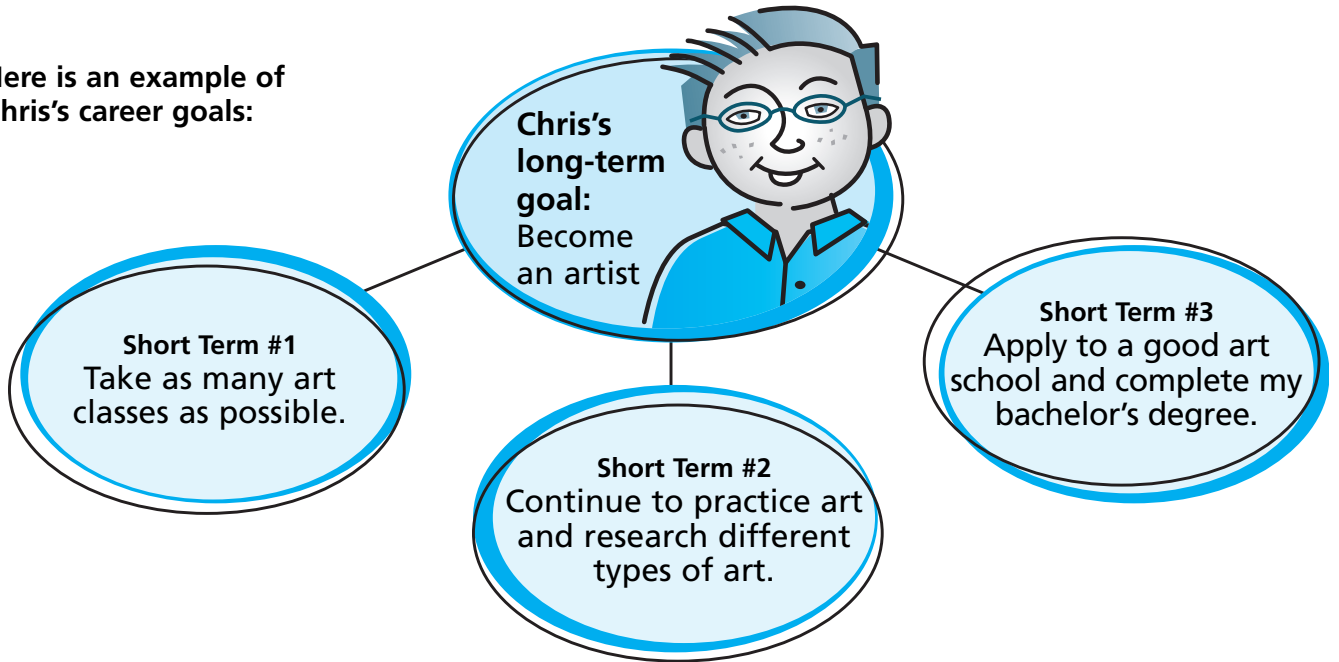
lere is an example of
hris's career goals:

Chris's long-term goal: Become an artist

Short Term #1
Take as many art classes as possible.

Short Term #2
Continue to practice art and research different types of art.

Short Term #3
Apply to a good art school and complete my bachelor's degree.